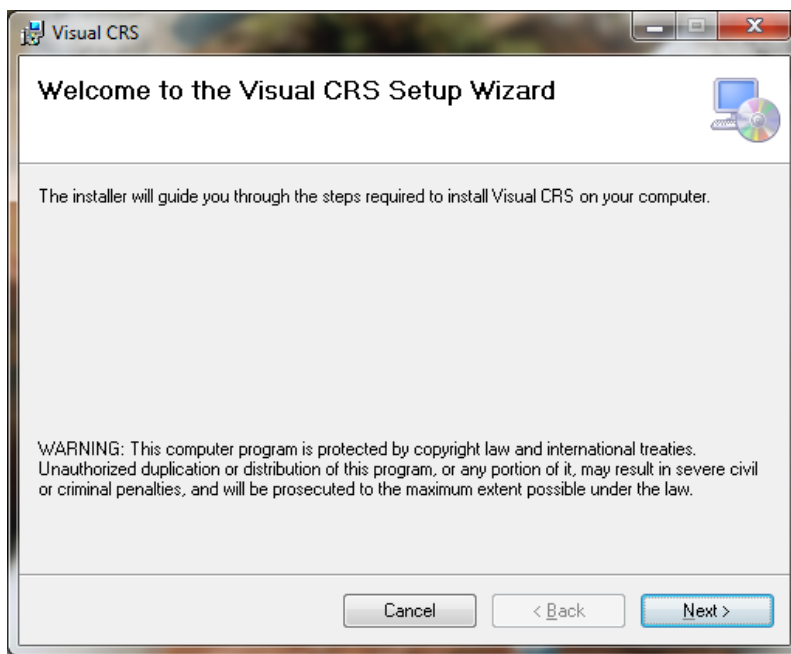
Visual CRS

Welcome to the Visual CRS Setup Wizard

The installer will guide you through the steps required to install Visual CRS on your computer.

WARNING: This computer program is protected by copyright law and international treaties. Unauthorized duplication or distribution of this program, or any portion of it, may result in severe civil or criminal penalties, and will be prosecuted to the maximum extent possible under the law.

Cancel

< Back

Next >